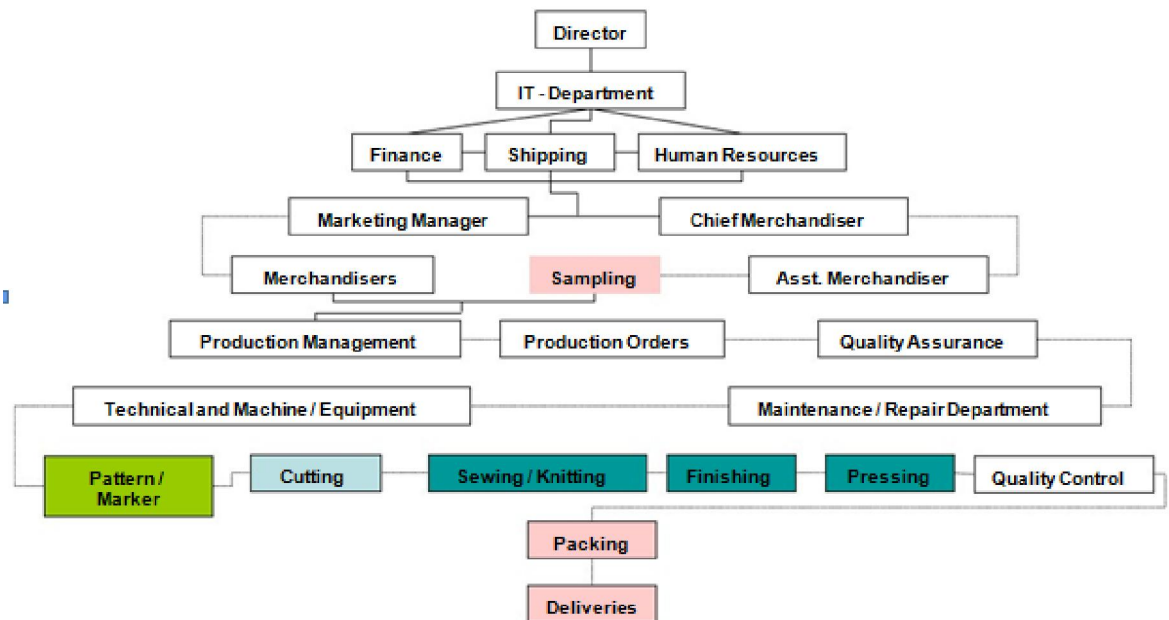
Director

IT - Department

Finance

Shipping

Human Resources

Marketing Manager

Chief Merchandiser

Merchandisers

Sampling

Asst. Merchandiser

Production Management

Production Orders

Quality Assurance

Technical and Machine / Equipment

Maintenance / Repair Department

Pattern / Marker

Cutting

Sewing / Knitting

Finishing

Pressing

Quality Control

Packing

Deliveries